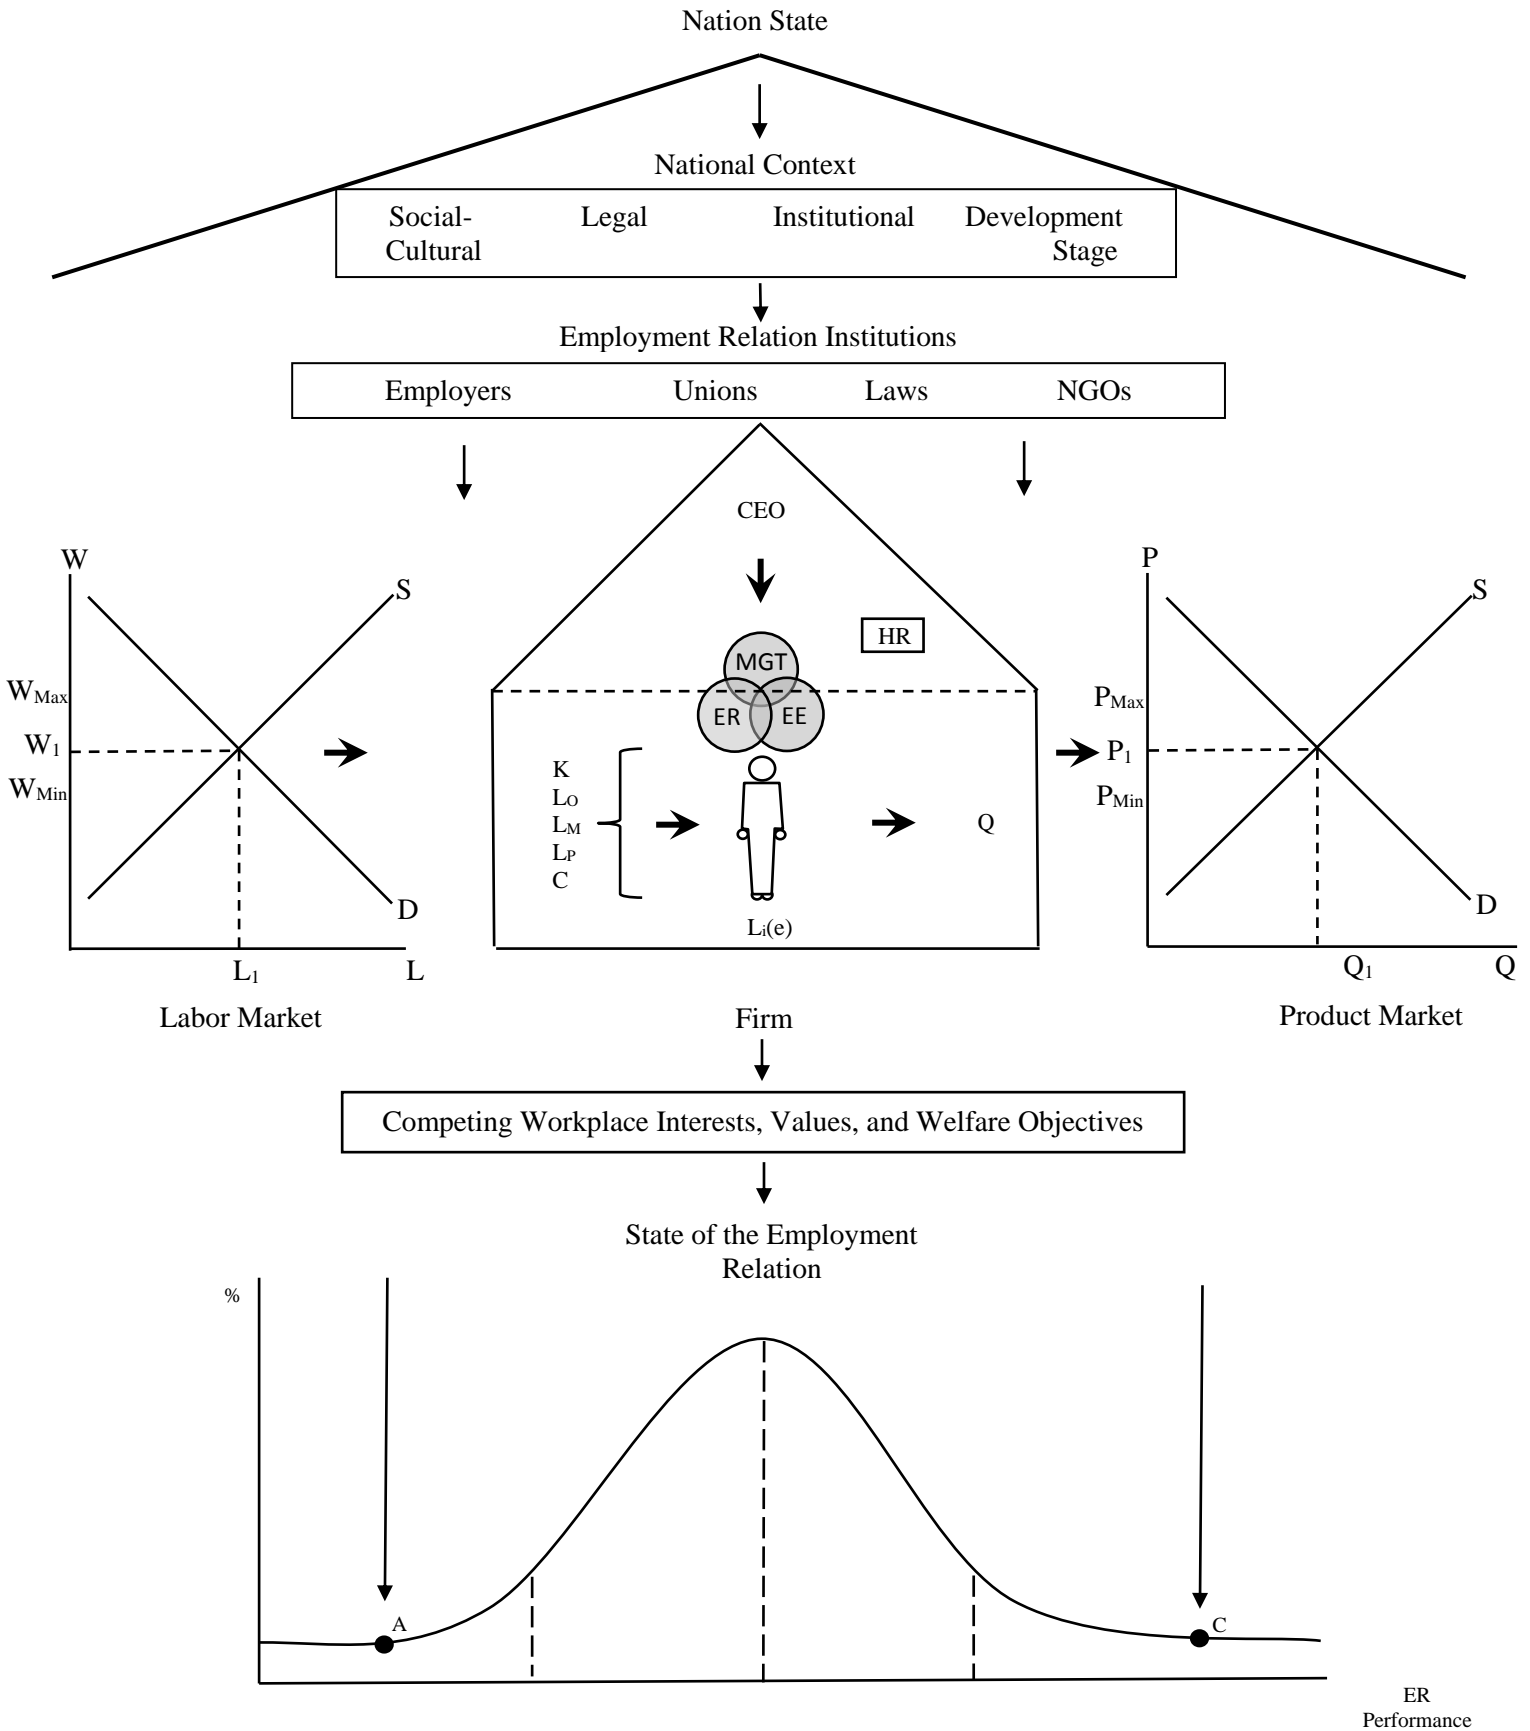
Nation State

National Context

Social-Cultural

Legal

Institutional

Development Stage

Employment Relation Institutions

Employers

Unions

Laws

NGOs

CEO

HR

MGT

ER

EE

W

S

$W_{Max}$

$W_1$

$W_{Min}$

D

$L_1$

L

Labor Market

K
$L_O$
$L_M$
$L_P$
C

Q

$L_i(e)$

Firm

P

S

$P_{Max}$

$P_1$

$P_{Min}$

D

$Q_1$

Q

Product Market

Competing Workplace Interests, Values, and Welfare Objectives

State of the Employment Relation

%

A

C

ER Performance